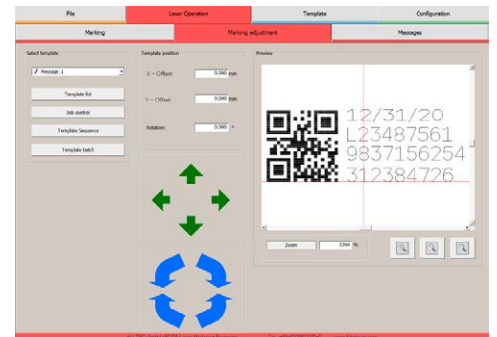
File
Laser Operation
Template
Configuration
Marking
Marking adjustment
Messages
Select template
Message_1
Template list
Job control
Template Sequence
Template batch
Template position
X - Offset: 0.000 mm
Y - Offset: 0.000 mm
Rotation: 0.000 °
Preview
12/31/20
L23487561
9837156254
312384726
Zoom
3394 %